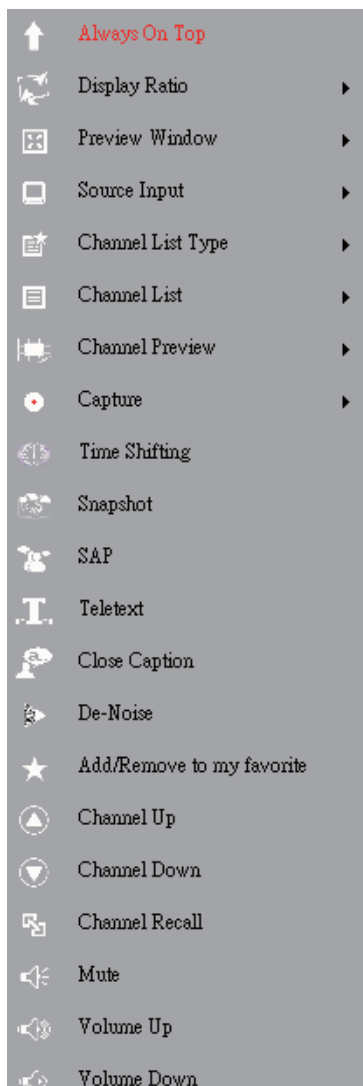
Always On Top
Display Ratio
Preview Window
Source Input
Channel List Type
Channel List
Channel Preview
Capture
Time Shifting
Snapshot
SAP
Teletext
Close Caption
De-Noise
Add/Remove to my favorite
Channel Up
Channel Down
Channel Recall
Mute
Volume Up
Volume Down